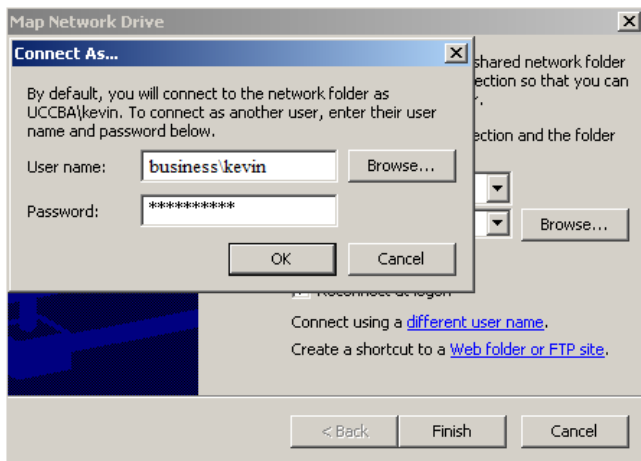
Map Network Drive

Connect As...

By default, you will connect to the network folder as UCCBA\kevin. To connect as another user, enter their user name and password below.

User name: business\kevin

Browse...

Password: **********

OK

Cancel

shared network folder
ection so that you can
r.

ection and the folder

Browse...

Reconnect at logon

Connect using a different user name.

Create a shortcut to a Web folder or FTP site.

< Back

Finish

Cancel